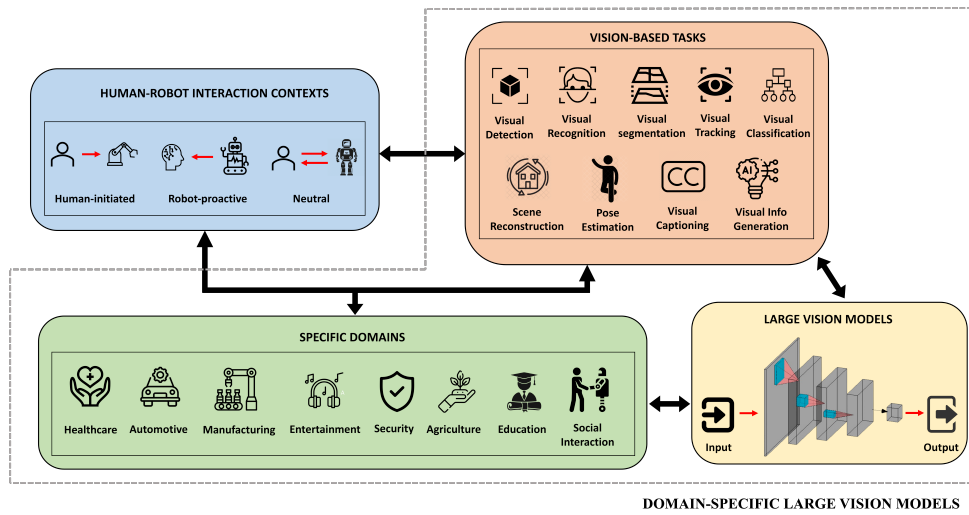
HUMAN-ROBOT INTERACTION CONTEXTS

Human-initiated

Robot-proactive

Neutral

VISION-BASED TASKS

Visual Detection

Visual Recognition

Visual segmentation

Visual Tracking

Visual Classification

Scene Reconstruction

Pose Estimation

Visual Captioning

Visual Info Generation

SPECIFIC DOMAINS

Healthcare

Automotive

Manufacturing

Entertainment

Security

Agriculture

Education

Social Interaction

LARGE VISION MODELS

Input

Output

DOMAIN-SPECIFIC LARGE VISION MODELS